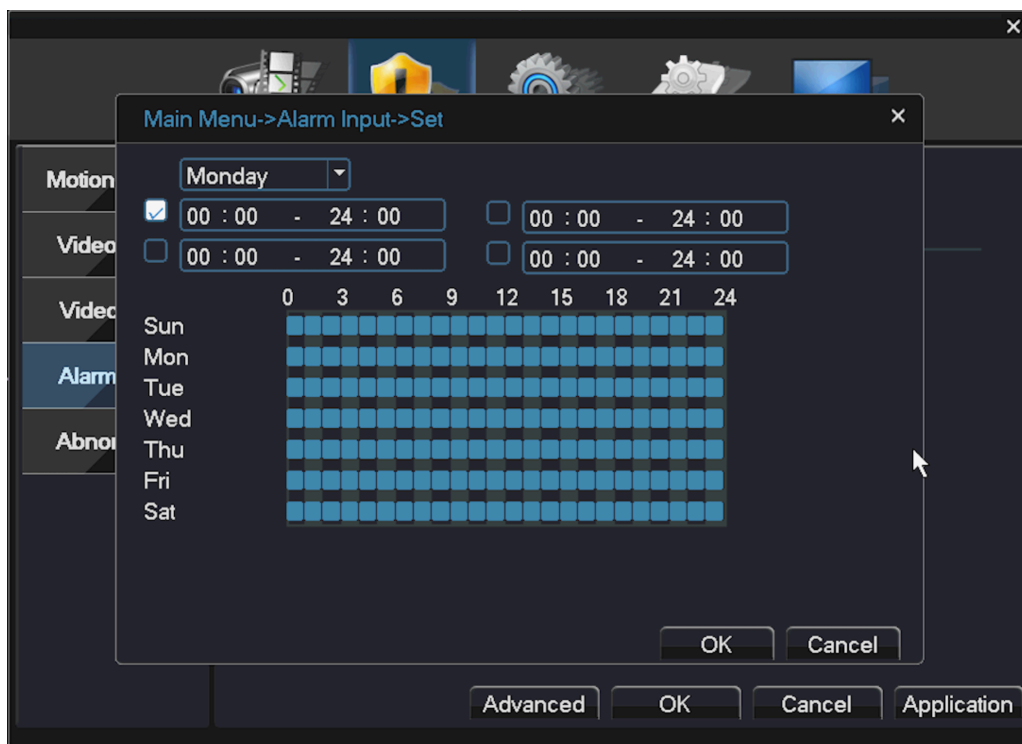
×

Motion
Video
Video
Alarm
Abnor

Main Menu->Alarm Input->Set ×

Monday

00 : 00 - 24 : 00
00 : 00 - 24 : 00
00 : 00 - 24 : 00
00 : 00 - 24 : 00

0 3 6 9 12 15 18 21 24
Sun
Mon
Tue
Wed
Thu
Fri
Sat

OK Cancel

Advanced OK Cancel Application